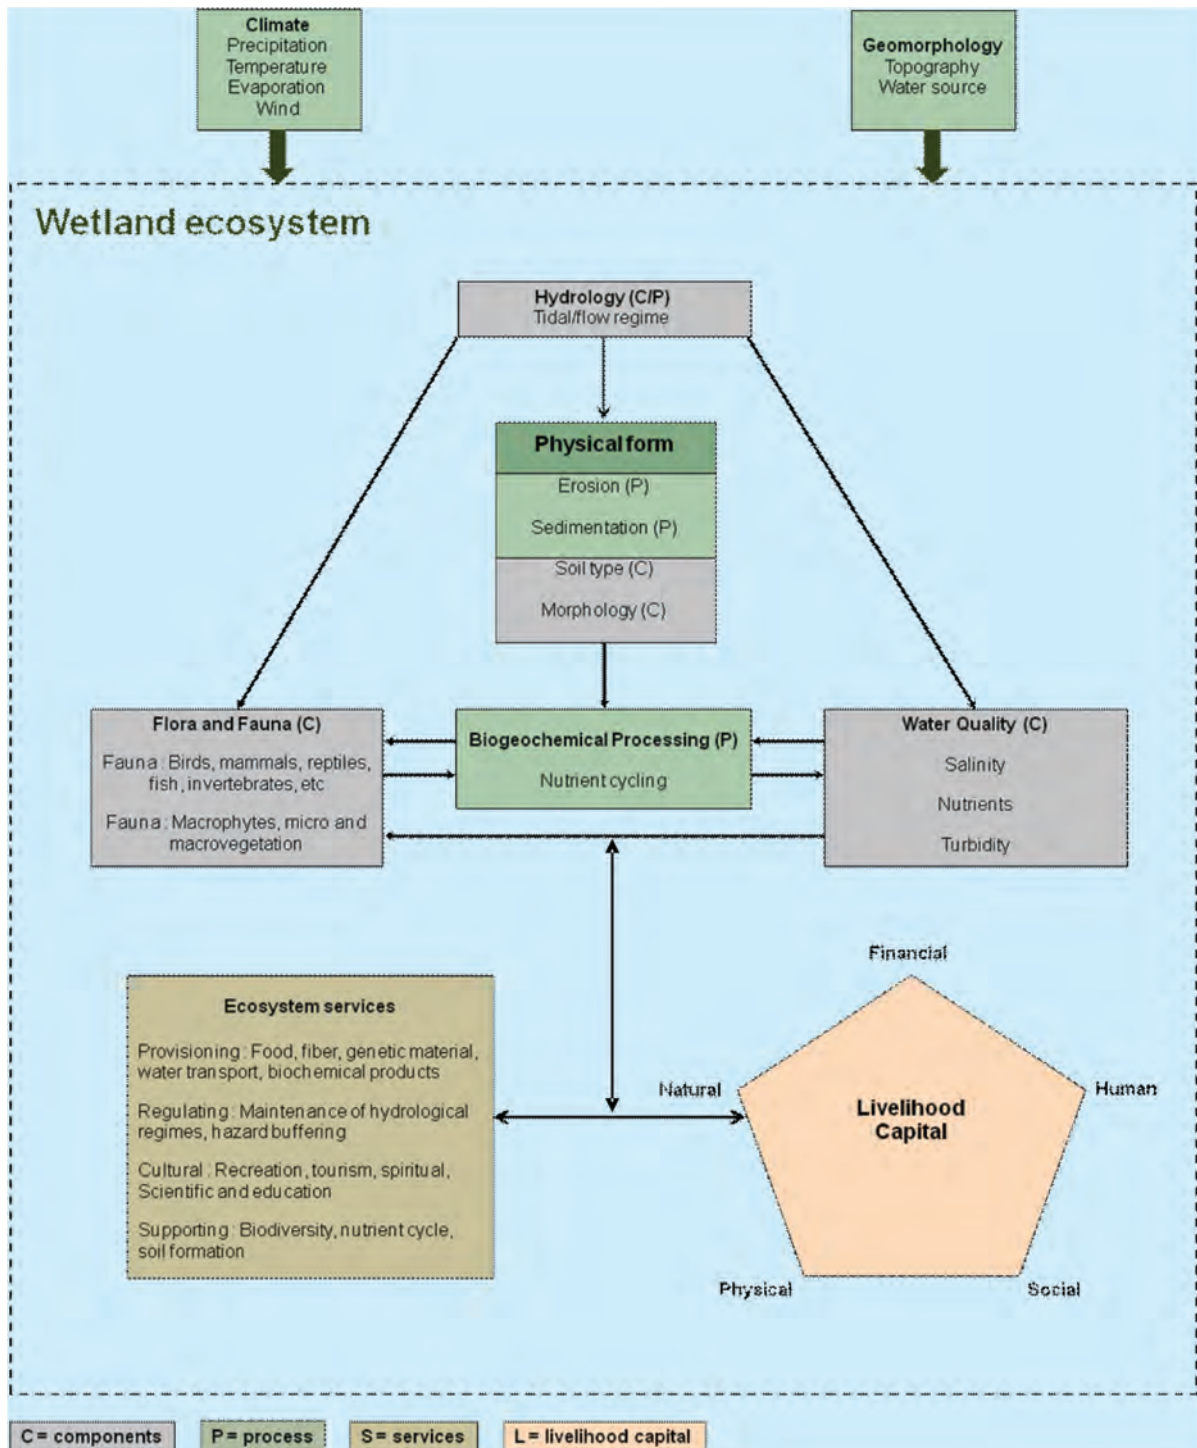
Climate
Precipitation
Temperature
Evaporation
Wind

Geomorphology
Topography
Water source

Wetland ecosystem

Hydrology (C/P)
Tidal/flow regime

Physical form
Erosion (P)
Sedimentation (P)
Soil type (C)
Morphology (C)

Flora and Fauna (C)
Fauna: Birds, mammals, reptiles, fish, invertebrates, etc
Fauna: Macrophytes, micro and macrovegetation

Biogeochemical Processing (P)
Nutrient cycling

Water Quality (C)
Salinity
Nutrients
Turbidity

Ecosystem services
Provisioning: Food, fiber, genetic material, water transport, biochemical products
Regulating: Maintenance of hydrological regimes, hazard buffering
Cultural: Recreation, tourism, spiritual, Scientific and education
Supporting: Biodiversity, nutrient cycle, soil formation

Financial
Natural
Human
Livelihood Capital
Physical
Social

C = components
P = process
S = services
L = livelihood capital